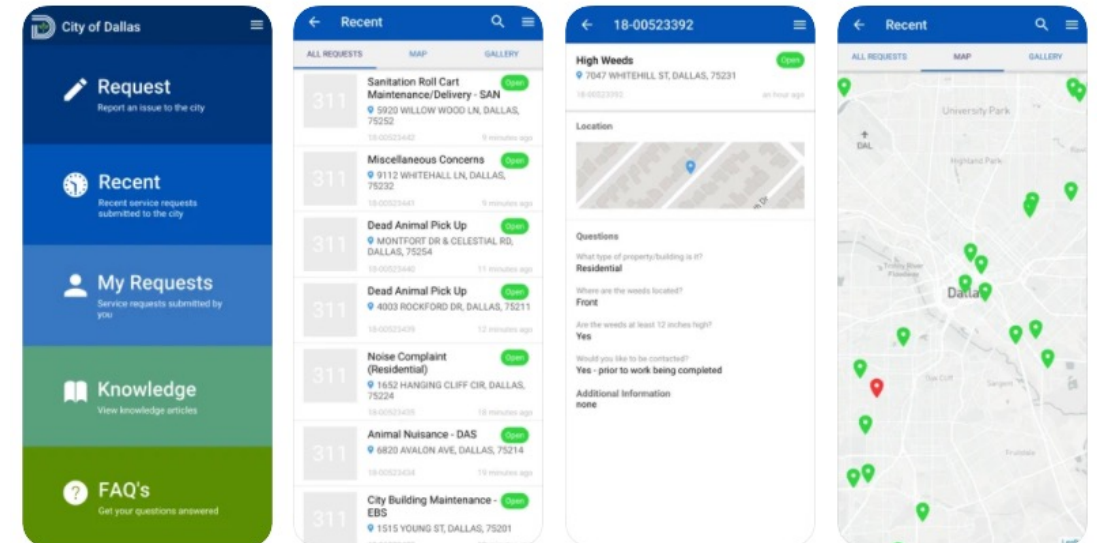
City of Dallas

Request
Report an issue to the city

Recent
Recent service requests submitted to the city

My Requests
Service requests submitted by you

Knowledge
View knowledge articles

FAQ's
Get your questions answered

Recent

ALL REQUESTS MAP GALLERY

311
Sanitation Roll Cart Maintenance/Delivery - SAN
Open
5920 WILLOW WOOD LN, DALLAS, 75252
18-00523442 9 minutes ago

311
Miscellaneous Concerns
Open
9112 WHITEHALL LN, DALLAS, 75232
18-00523441 9 minutes ago

311
Dead Animal Pick Up
Open
MONTFORT DR & CELESTIAL RD, DALLAS, 75254
18-00523440 11 minutes ago

311
Dead Animal Pick Up
Open
4003 ROCKFORD DR, DALLAS, 75211
18-00523439 12 minutes ago

311
Noise Complaint (Residential)
Open
1652 HANGING CLIFF CIR, DALLAS, 75224
18-00523435 18 minutes ago

311
Animal Nuisance - DAS
Open
6820 AVALON AVE, DALLAS, 75214
18-00523434 19 minutes ago

311
City Building Maintenance - EBS
Open
1515 YOUNG ST, DALLAS, 75201

18-00523392

High Weeds
Open
7047 WHITEHILL ST, DALLAS, 75231
18-00523392 an hour ago

Location

Questions
What type of property/building is it?
Residential
Where are the weeds located?
Front
Are the weeds at least 12 inches high?
Yes
Would you like to be contacted?
Yes - prior to work being completed
Additional Information
none

Recent

ALL REQUESTS MAP GALLERY

University Park
DAL
Highland Park
Dallas